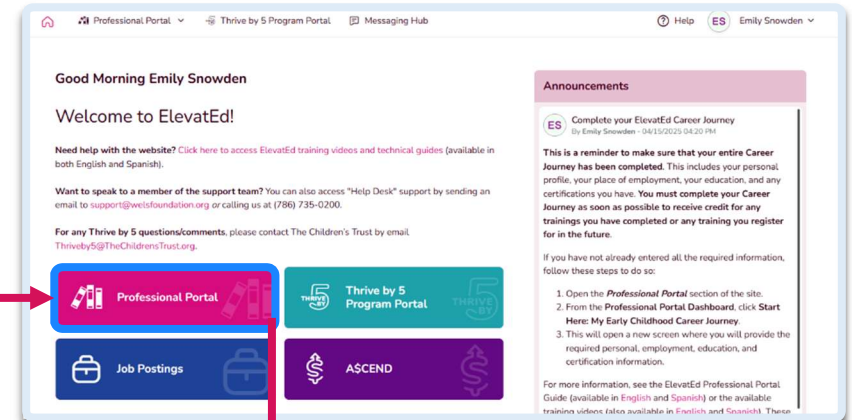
Professional Portal Thrive by 5 Program Portal Messaging Hub Help ES Emily Snowden

Good Morning Emily Snowden

Welcome to ElevatEd!

Need help with the website? Click here to access ElevatEd training videos and technical guides (available in both English and Spanish).

Want to speak to a member of the support team? You can also access "Help Desk" support by sending an email to support@welsfoundation.org or calling us at (786) 735-0200.

For any Thrive by 5 questions/comments, please contact The Children's Trust by email Thriveby5@TheChildrensTrust.org.

Professional Portal

Thrive by 5 Program Portal

Job Postings

A$CEND

Announcements

ES Complete your ElevatEd Career Journey
By Emily Snowden - 04/15/2025 04:20 PM

This is a reminder to make sure that your entire Career Journey has been completed. This includes your personal profile, your place of employment, your education, and any certifications you have. You must complete your Career Journey as soon as possible to receive credit for any trainings you have completed or any training you register for in the future.

If you have not already entered all the required information, follow these steps to do so:

1. Open the Professional Portal section of the site.
2. From the Professional Portal Dashboard, click Start Here: My Early Childhood Career Journey.
3. This will open a new screen where you will provide the required personal, employment, education, and certification information.

For more information, see the ElevatEd Professional Portal Guide (available in English and Spanish) or the available training videos (also available in English and Spanish). These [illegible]